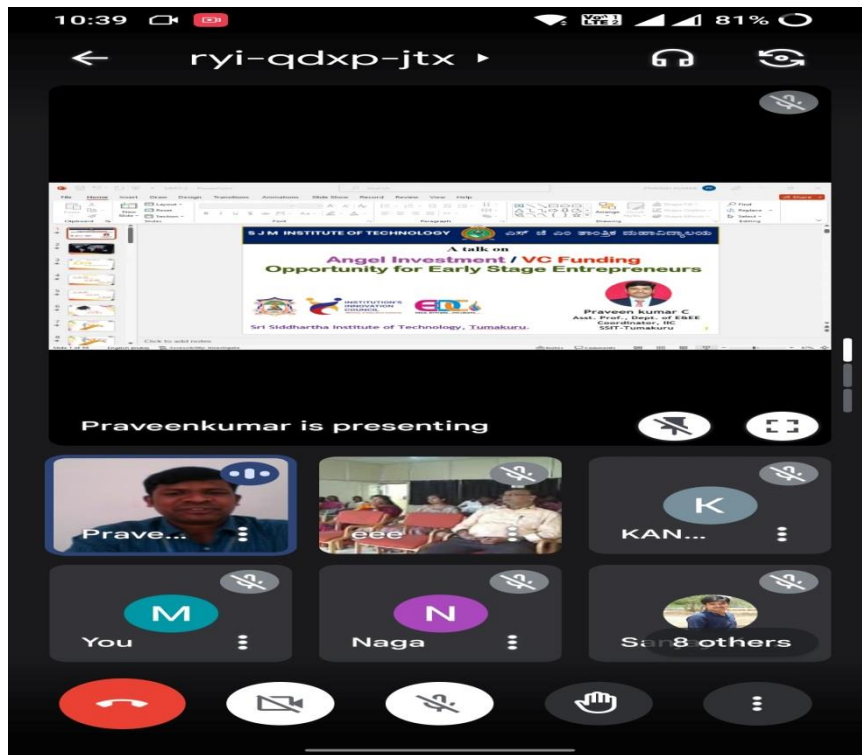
10:39 81%

ryi-qdxp-jtx ▸

S J M INSTITUTE OF TECHNOLOGY

A talk on

Angel Investment / VC Funding

Opportunity for Early Stage Entrepreneurs

INSTITUTION'S INNOVATION COUNCIL

Praveen kumar C
Asst. Prof., Dept. of EEE
Coordinator, IIC
SSIT-Tumakuru

Sri Siddhartha Institute of Technology, Tumakuru.

Click to add notes

Praveenkumar is presenting

Prave...

eee

K

KAN...

M

You

N

Naga

San 8 others